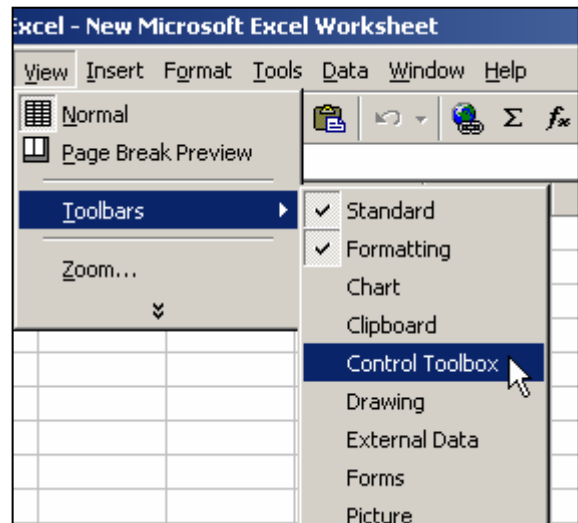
xcel - New Microsoft Excel Worksheet

View Insert Format Tools Data Window Help

Normal
Page Break Preview
Toolbars
Zoom...

Σ $f_x$

Standard
Formatting
Chart
Clipboard
Control Toolbox
Drawing
External Data
Forms
Picture